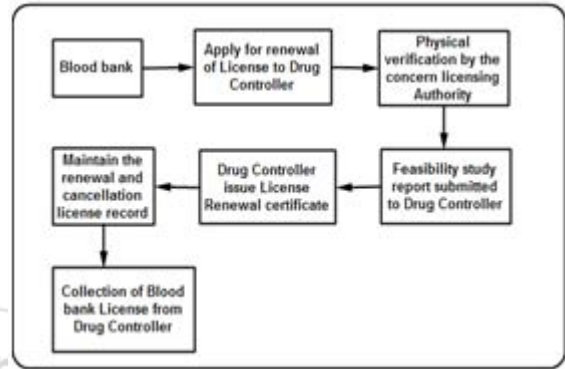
Blood bank

Apply for renewal of License to Drug Controller

Physical verification by the concern licensing Authority

Feasibility study report submitted to Drug Controller

Drug Controller issue License Renewal certificate

Maintain the renewal and cancellation license record

Collection of Blood bank License from Drug Controller